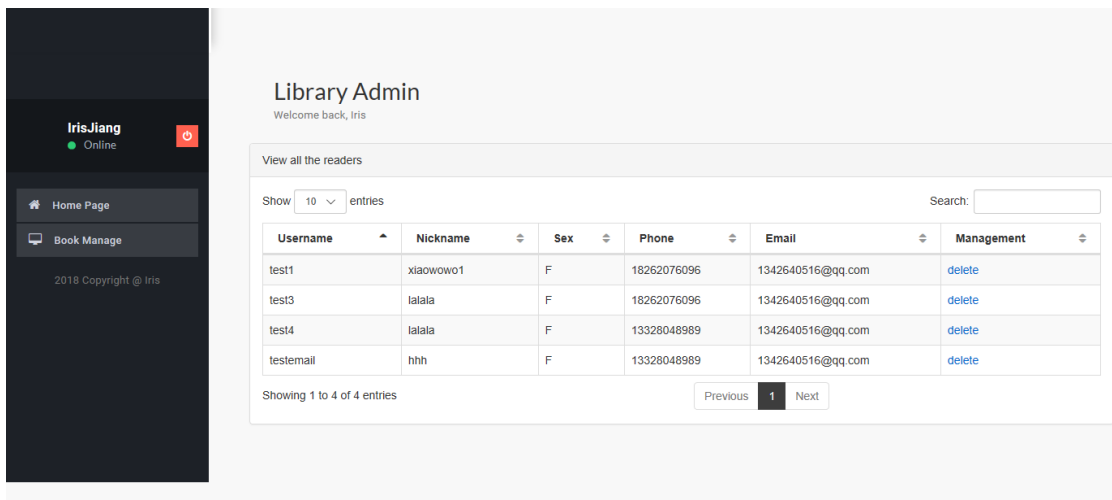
IrisJiang
Online

Home Page

Book Manage

2018 Copyright @ Iris

Library Admin
Welcome back, Iris

View all the readers

Show 10 entries

Search:

| Username | Nickname | Sex | Phone | Email | Management |
|---|---|---|---|---|---|
| test1 | xiaowowo1 | F | 18262076096 | 1342640516@qq.com | delete |
| test3 | lalala | F | 18262076096 | 1342640516@qq.com | delete |
| test4 | lalala | F | 13328048989 | 1342640516@qq.com | delete |
| testemail | hhh | F | 13328048989 | 1342640516@qq.com | delete |

Showing 1 to 4 of 4 entries

Previous 1 Next